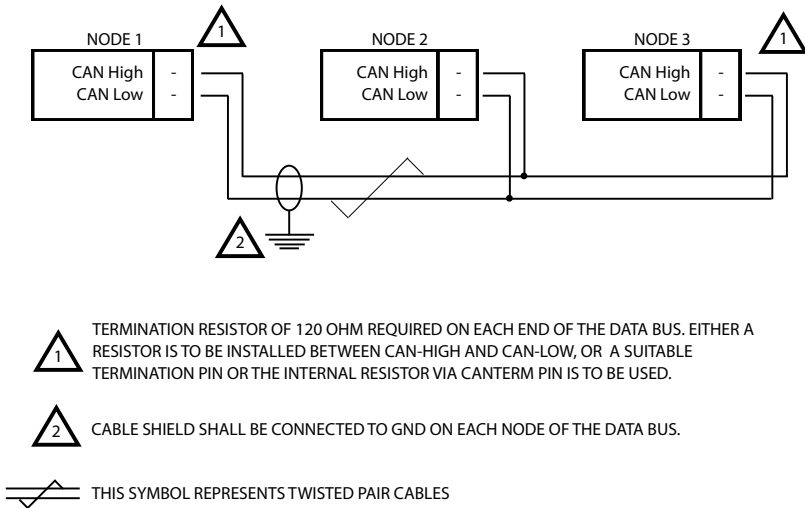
NODE 1
1
CAN High -
CAN Low -

NODE 2
CAN High -
CAN Low -

NODE 3
1
CAN High -
CAN Low -

2

1 TERMINATION RESISTOR OF 120 OHM REQUIRED ON EACH END OF THE DATA BUS. EITHER A RESISTOR IS TO BE INSTALLED BETWEEN CAN-HIGH AND CAN-LOW, OR A SUITABLE TERMINATION PIN OR THE INTERNAL RESISTOR VIA CANTERM PIN IS TO BE USED.

2 CABLE SHIELD SHALL BE CONNECTED TO GND ON EACH NODE OF THE DATA BUS.

THIS SYMBOL REPRESENTS TWISTED PAIR CABLES